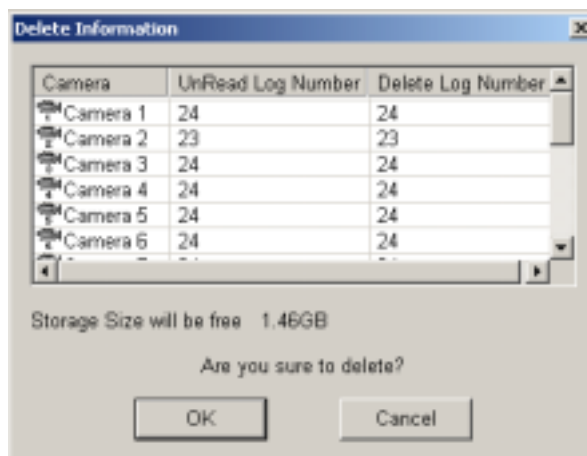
Delete Information

| Camera | UnRead Log Number | Delete Log Number |
|---|---|---|
| Camera 1 | 24 | 24 |
| Camera 2 | 23 | 23 |
| Camera 3 | 24 | 24 |
| Camera 4 | 24 | 24 |
| Camera 5 | 24 | 24 |
| Camera 6 | 24 | 24 |
| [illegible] | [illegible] | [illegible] |

Storage Size will be free 1.46GB

Are you sure to delete?

OK

Cancel